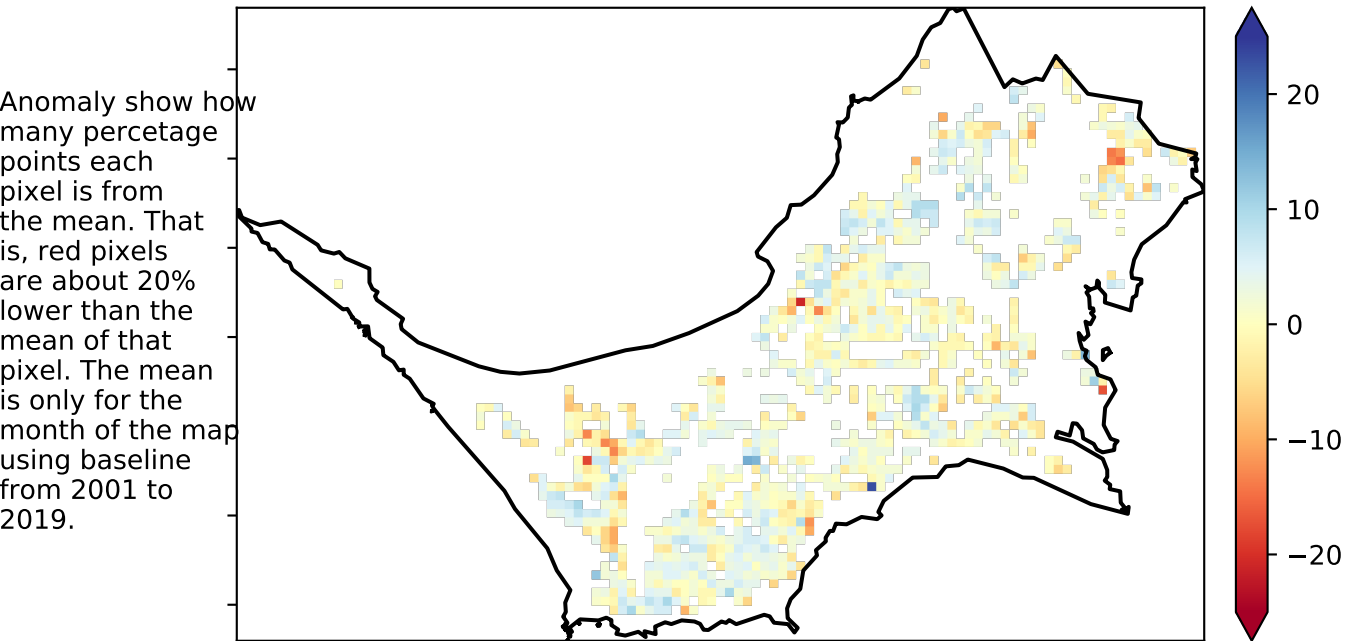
Anomaly show how many percetage points each pixel is from the mean. That is, red pixels are about 20% lower than the mean of that pixel. The mean is only for the month of the map using baseline from 2001 to 2019.

20
10
0
−10
−20